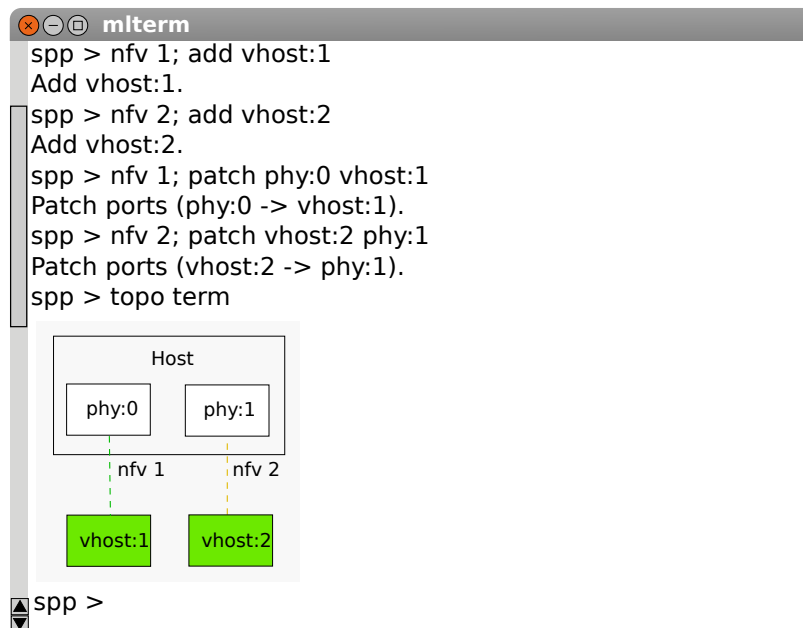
mlterm

spp > nfv 1; add vhost:1
Add vhost:1.
spp > nfv 2; add vhost:2
Add vhost:2.
spp > nfv 1; patch phy:0 vhost:1
Patch ports (phy:0 -> vhost:1).
spp > nfv 2; patch vhost:2 phy:1
Patch ports (vhost:2 -> phy:1).
spp > topo term

Host
phy:0
phy:1
nfv 1
nfv 2
vhost:1
vhost:2

spp >